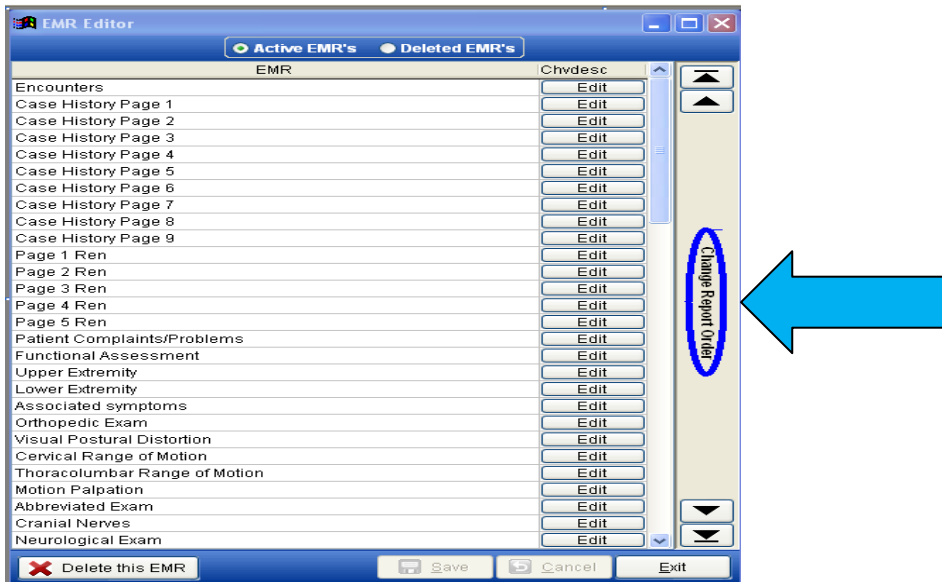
EMR Editor

Active EMR's   Deleted EMR's

| EMR | Chvdesc |
|---|---|
| Encounters | Edit |
| Case History Page 1 | Edit |
| Case History Page 2 | Edit |
| Case History Page 3 | Edit |
| Case History Page 4 | Edit |
| Case History Page 5 | Edit |
| Case History Page 6 | Edit |
| Case History Page 7 | Edit |
| Case History Page 8 | Edit |
| Case History Page 9 | Edit |
| Page 1 Ren | Edit |
| Page 2 Ren | Edit |
| Page 3 Ren | Edit |
| Page 4 Ren | Edit |
| Page 5 Ren | Edit |
| Patient Complaints/Problems | Edit |
| Functional Assessment | Edit |
| Upper Extremity | Edit |
| Lower Extremity | Edit |
| Associated symptoms | Edit |
| Orthopedic Exam | Edit |
| Visual Postural Distortion | Edit |
| Cervical Range of Motion | Edit |
| Thoracolumbar Range of Motion | Edit |
| Motion Palpation | Edit |
| Abbreviated Exam | Edit |
| Cranial Nerves | Edit |
| Neurological Exam | Edit |

Change Report Order

Delete this EMR   Save   Cancel   Exit